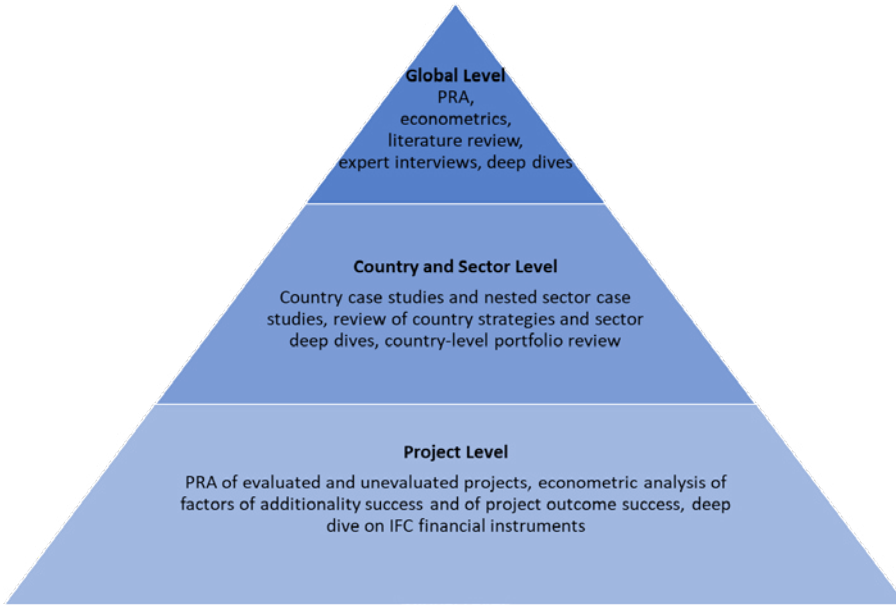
Global Level
PRA,
econometrics,
literature review,
expert interviews, deep dives

Country and Sector Level

Country case studies and nested sector case studies, review of country strategies and sector deep dives, country-level portfolio review

Project Level

PRA of evaluated and unevaluated projects, econometric analysis of factors of additionality success and of project outcome success, deep dive on IFC financial instruments